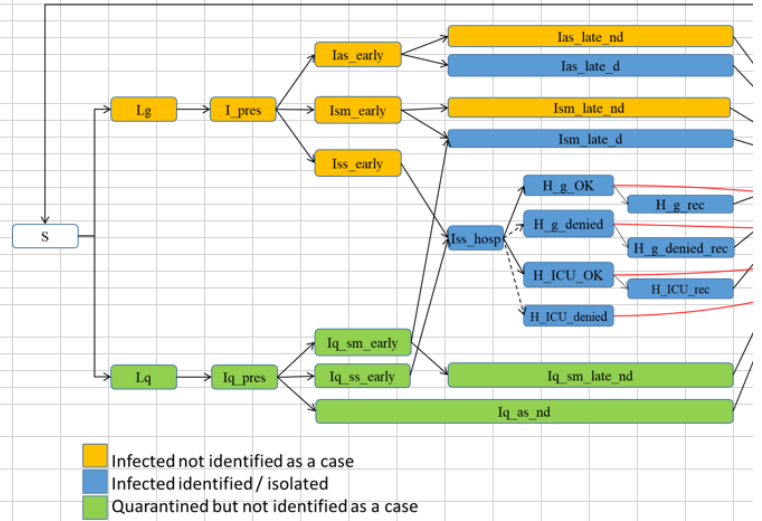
S

Lg

I_pres

Ias_early

Ism_early

Iss_early

Ias_late_nd

Ias_late_d

Ism_late_nd

Ism_late_d

Iss_hosp

H_g_OK

H_g_rec

H_g_denied

H_g_denied_rec

H_ICU_OK

H_ICU_rec

H_ICU_denied

Lq

Iq_pres

Iq_sm_early

Iq_ss_early

Iq_sm_late_nd

Iq_as_nd

Infected not identified as a case
Infected identified / isolated
Quarantined but not identified as a case